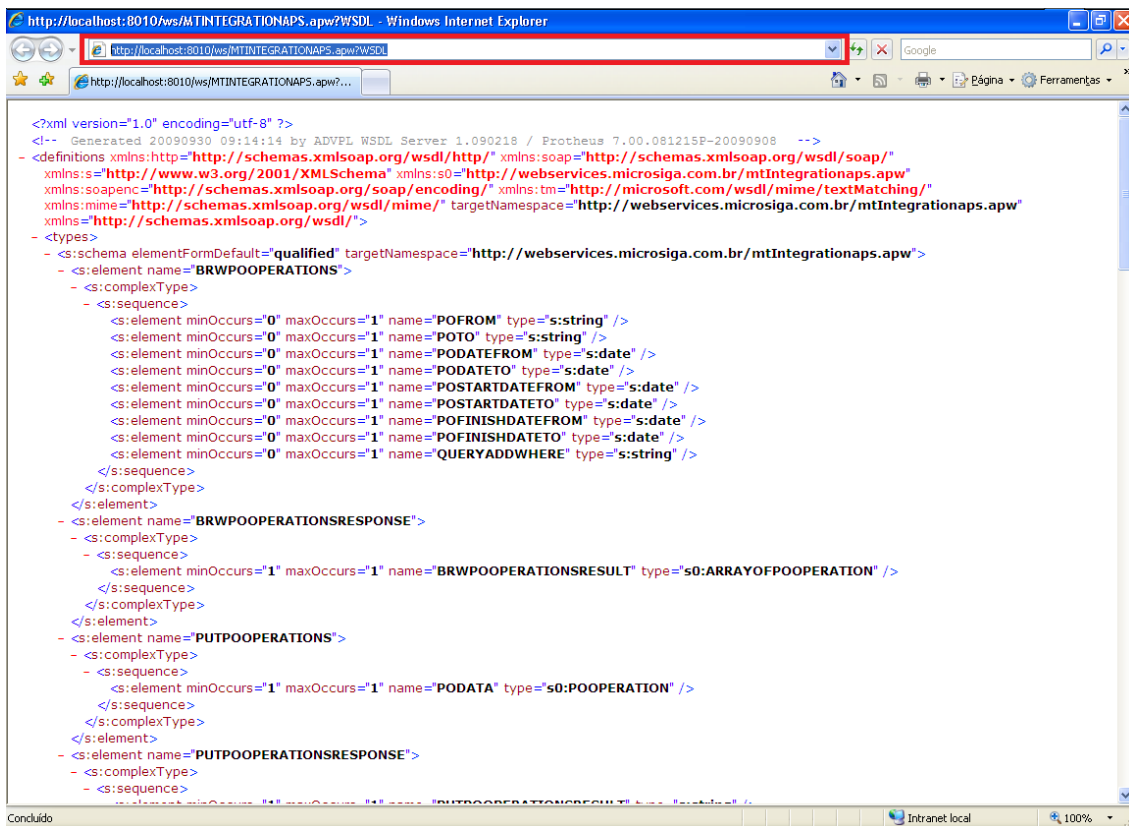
http://localhost:8010/ws/MTINTEGRATIONAPS.apw?WSDL - Windows Internet Explorer

http://localhost:8010/ws/MTINTEGRATIONAPS.apw?WSDL

Google

http://localhost:8010/ws/MTINTEGRATIONAPS.apw?...

Página Ferramentas

<?xml version="1.0" encoding="utf-8" ?>
<!-- Generated 20090930 09:14:14 by ADVPL WSDL Server 1.090218 / Protheus 7.00.081215P-20090908 -->
- <definitions xmlns:http="http://schemas.xmlsoap.org/wsdl/http/" xmlns:soap="http://schemas.xmlsoap.org/wsdl/soap/" xmlns:s="http://www.w3.org/2001/XMLSchema" xmlns:s0="http://webservices.microsiga.com.br/mtIntegrationaps.apw" xmlns:soapenc="http://schemas.xmlsoap.org/soap/encoding/" xmlns:tm="http://microsoft.com/wsdl/mime/textMatching/" xmlns:mime="http://schemas.xmlsoap.org/wsdl/mime/" targetNamespace="http://webservices.microsiga.com.br/mtIntegrationaps.apw" xmlns="http://schemas.xmlsoap.org/wsdl/">
- <types>
- <s:schema elementFormDefault="qualified" targetNamespace="http://webservices.microsiga.com.br/mtIntegrationaps.apw">
- <s:element name="BRWPOOPERATIONS">
- <s:complexType>
- <s:sequence>
<s:element minOccurs="0" maxOccurs="1" name="POFROM" type="s:string" />
<s:element minOccurs="0" maxOccurs="1" name="POTO" type="s:string" />
<s:element minOccurs="0" maxOccurs="1" name="PODATEFROM" type="s:date" />
<s:element minOccurs="0" maxOccurs="1" name="PODATETO" type="s:date" />
<s:element minOccurs="0" maxOccurs="1" name="POSTARTDATEFROM" type="s:date" />
<s:element minOccurs="0" maxOccurs="1" name="POSTARTDATETO" type="s:date" />
<s:element minOccurs="0" maxOccurs="1" name="POFINISHDATEFROM" type="s:date" />
<s:element minOccurs="0" maxOccurs="1" name="POFINISHDATETO" type="s:date" />
<s:element minOccurs="0" maxOccurs="1" name="QUERYADDWHERE" type="s:string" />
</s:sequence>
</s:complexType>
</s:element>
- <s:element name="BRWPOOPERATIONSRESPONSE">
- <s:complexType>
- <s:sequence>
<s:element minOccurs="1" maxOccurs="1" name="BRWPOOPERATIONSRESULT" type="s0:ARRAYOFPOOPERATION" />
</s:sequence>
</s:complexType>
</s:element>
- <s:element name="PUTPOOPERATIONS">
- <s:complexType>
- <s:sequence>
<s:element minOccurs="1" maxOccurs="1" name="PODATA" type="s0:POOPERATION" />
</s:sequence>
</s:complexType>
</s:element>
- <s:element name="PUTPOOPERATIONSRESPONSE">
- <s:complexType>
- <s:sequence>
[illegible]

Concluído
Intranet local
100%